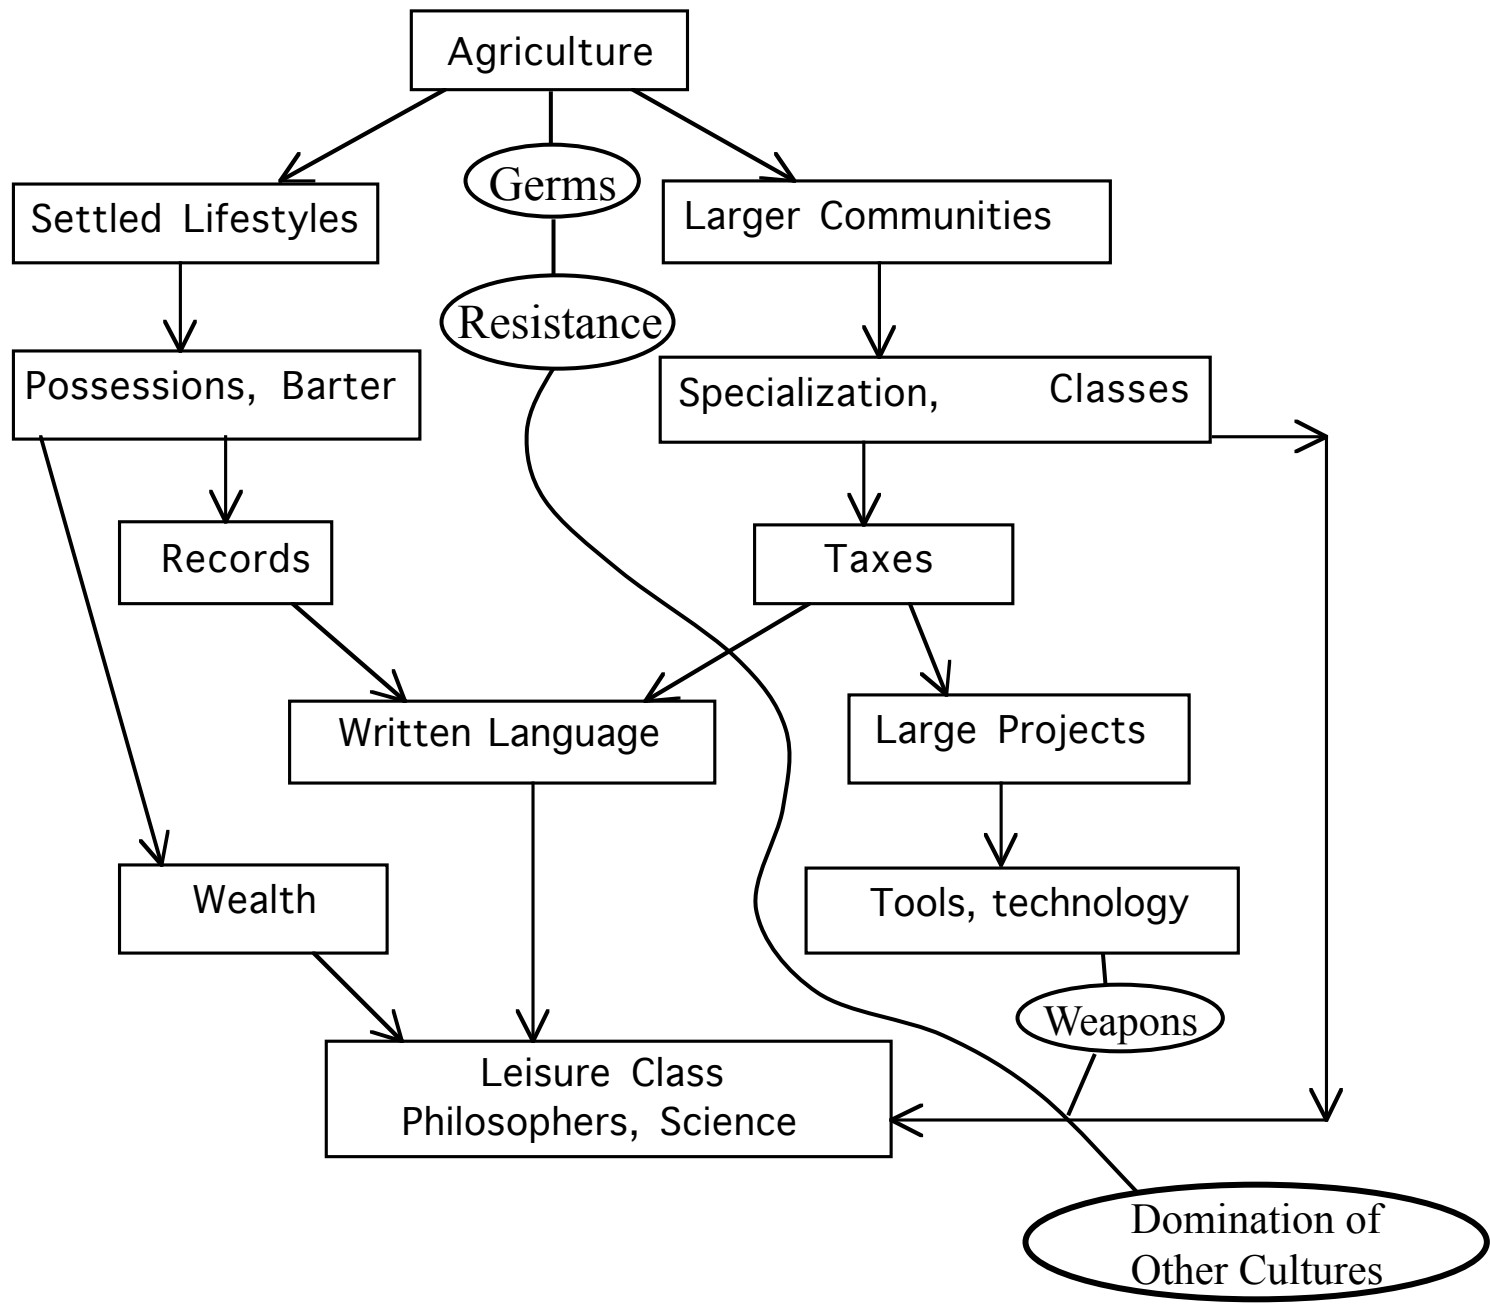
Agriculture

Settled Lifestyles

Germs

Larger Communities

Resistance

Possessions, Barter

Specialization, Classes

Records

Taxes

Written Language

Large Projects

Wealth

Tools, technology

Weapons

Leisure Class
Philosophers, Science

Domination of
Other Cultures